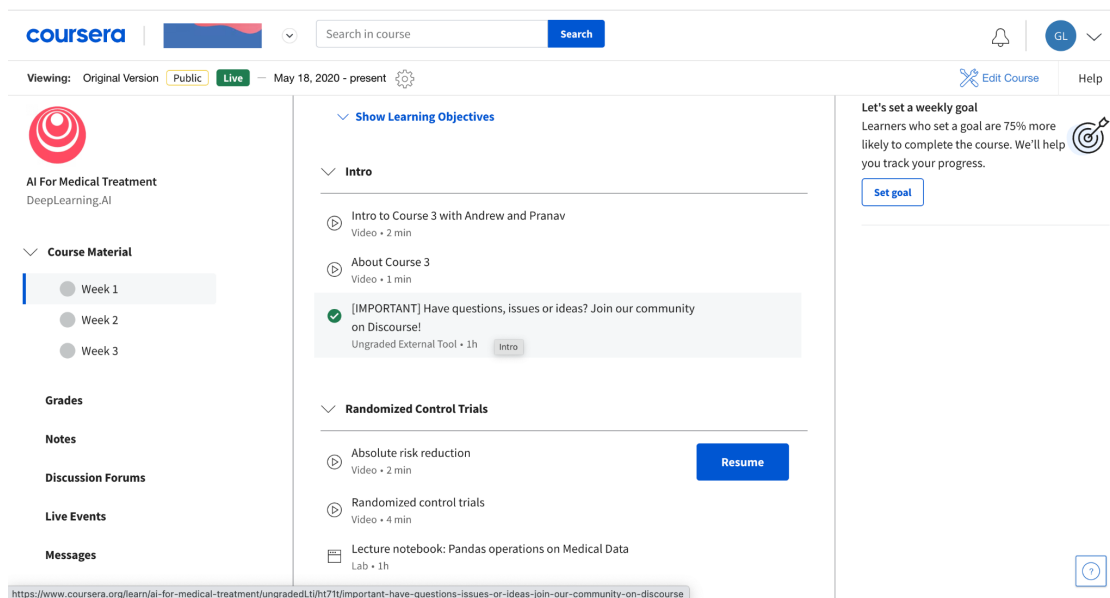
coursera

Search in course
Search

GL

Viewing: Original Version Public Live — May 18, 2020 - present

Edit Course
Help

AI For Medical Treatment
DeepLearning.AI

Course Material
Week 1
Week 2
Week 3

Grades
Notes
Discussion Forums
Live Events
Messages

Show Learning Objectives

Intro

Intro to Course 3 with Andrew and Pranav
Video • 2 min

About Course 3
Video • 1 min

[IMPORTANT] Have questions, issues or ideas? Join our community on Discourse!
Ungraded External Tool • 1h
Intro

Randomized Control Trials

Absolute risk reduction
Video • 2 min
Resume

Randomized control trials
Video • 4 min

Lecture notebook: Pandas operations on Medical Data
Lab • 1h

Let's set a weekly goal
Learners who set a goal are 75% more likely to complete the course. We'll help you track your progress.
Set goal

https://www.coursera.org/learn/ai-for-medical-treatment/ungradedLti/ht71t/important-have-questions-issues-or-ideas-join-our-community-on-discourse